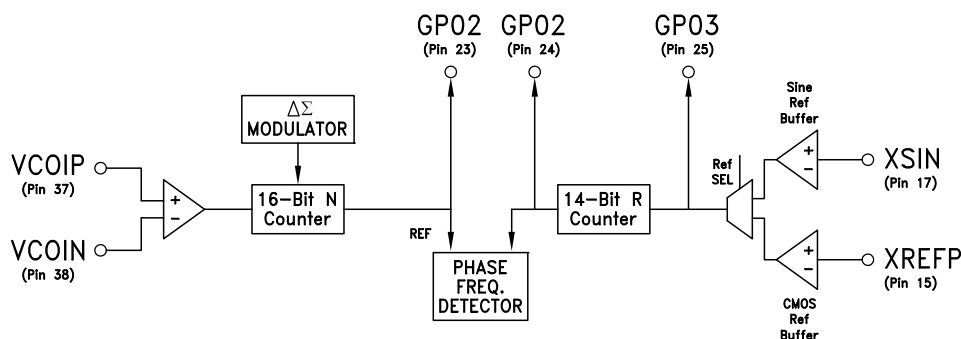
GP02
(Pin 23)

GP02
(Pin 24)

GP03
(Pin 25)

$\Delta\Sigma$
MODULATOR

Sine
Ref
Buffer

VCOIP
(Pin 37)

+
-

16-Bit N
Counter

REF

14-Bit R
Counter

Ref
SEL

+
-

XSIN
(Pin 17)

VCOIN
(Pin 38)

PHASE
FREQ.
DETECTOR

+
-

XREFP
(Pin 15)

CMOS
Ref
Buffer